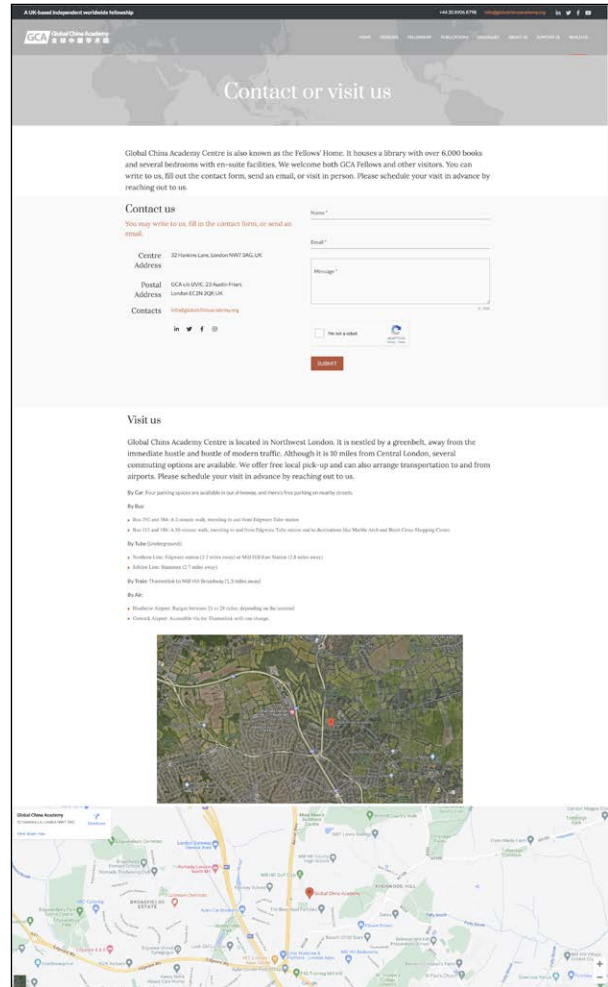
A UK-based independent worldwide fellowship

+44 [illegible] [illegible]

GCA Global China Academy

HOME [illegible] FELLOWSHIP PUBLICATIONS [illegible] ABOUT US SUPPORT US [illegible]

Contact or visit us

Global China Academy Centre is also known as the Fellows' Home. It houses a library with over 6,000 books and several bedrooms with en-suite facilities. We welcome both GCA Fellows and other visitors. You can write to us, fill out the contact form, send an email, or visit in person. Please schedule your visit in advance by reaching out to us.

Contact us

You may write to us, fill in the contact form, or send an email.

Centre Address 32 Hankins Lane, London NW7 3AG, UK

Postal Address GCA c/o UVIC, 23 Austin Friars London EC2N 2QP, UK

Contacts info@globalchinaacademy.org

Name *

Email *

Message *

I'm not a robot

SUBMIT

Visit us

Global China Academy Centre is located in Northwest London. It is nestled by a greenbelt, away from the immediate hustle and bustle of modern traffic. Although it is 10 miles from Central London, several commuting options are available. We offer free local pick-up and can also arrange transportation to and from airports. Please schedule your visit in advance by reaching out to us.

By Car: Four parking spaces are available in our driveway, and there's free parking on nearby streets.

By Bus:

Bus 292 and 386: A 2-minute walk, traveling to and from Edgware Tube station

Bus 113 and 186: A 10-minute walk, traveling to and from Edgware Tube station and to destinations like Marble Arch and Brent Cross Shopping Centre.

By Tube (Underground):

Northern Line: Edgware station (2.3 miles away) or Mill Hill East Station (2.8 miles away)

Jubilee Line: Stanmore (2.7 miles away)

By Train: Thameslink to Mill Hill Broadway (1.5 miles away)

By Air:

Heathrow Airport: Ranges between 21 to 28 miles, depending on the terminal

Gatwick Airport: Accessible via the Thameslink with one change.

Global China Academy
32 Hankins Ln, London NW7 3AG
Directions
View larger map

Global China Academy
HIGHWOOD HILL
BROADFIELDS ESTATE
Google